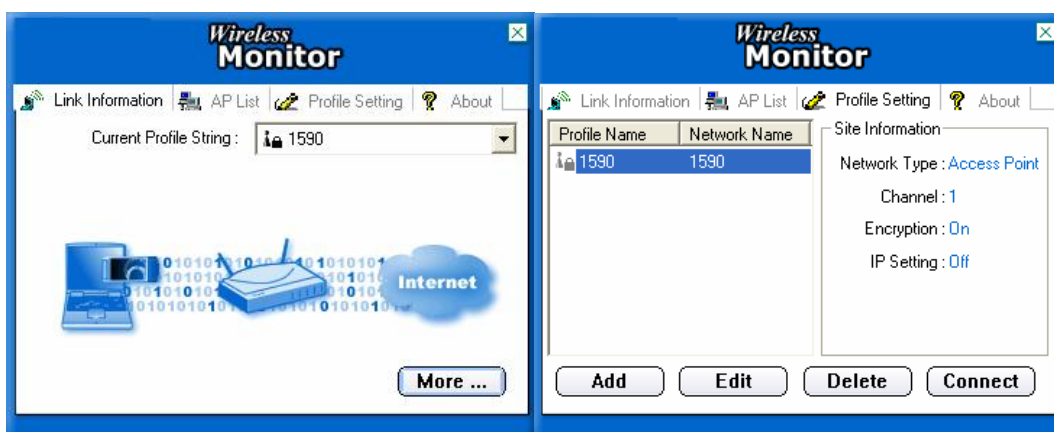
Wireless Monitor

Link Information | AP List | Profile Setting | About

Current Profile String : 1590

Internet

More ...

Wireless Monitor

Link Information | AP List | Profile Setting | About

| Profile Name | Network Name |
|---|---|
| 1590 | 1590 |

Site Information

Network Type : Access Point

Channel : 1

Encryption : On

IP Setting : Off

Add | Edit | Delete | Connect